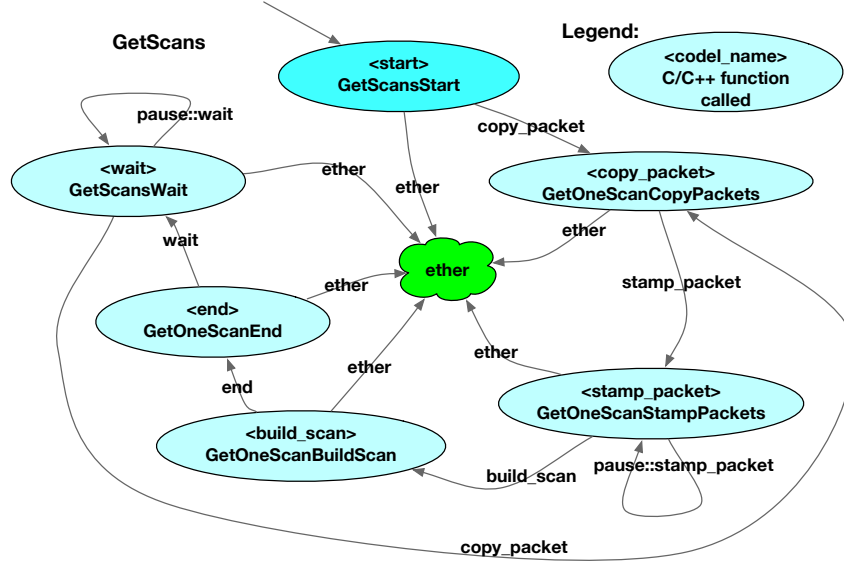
GetScans

Legend:

<codel_name>
C/C++ function
called

<start>
GetScansStart

pause::wait

copy_packet

<wait>
GetScansWait

ether

ether

<copy_packet>
GetOneScanCopyPackets

wait

ether

ether

<end>
GetOneScanEnd

ether

stamp_packet

ether

ether

end

<stamp_packet>
GetOneScanStampPackets

<build_scan>
GetOneScanBuildScan

pause::stamp_packet

build_scan

copy_packet